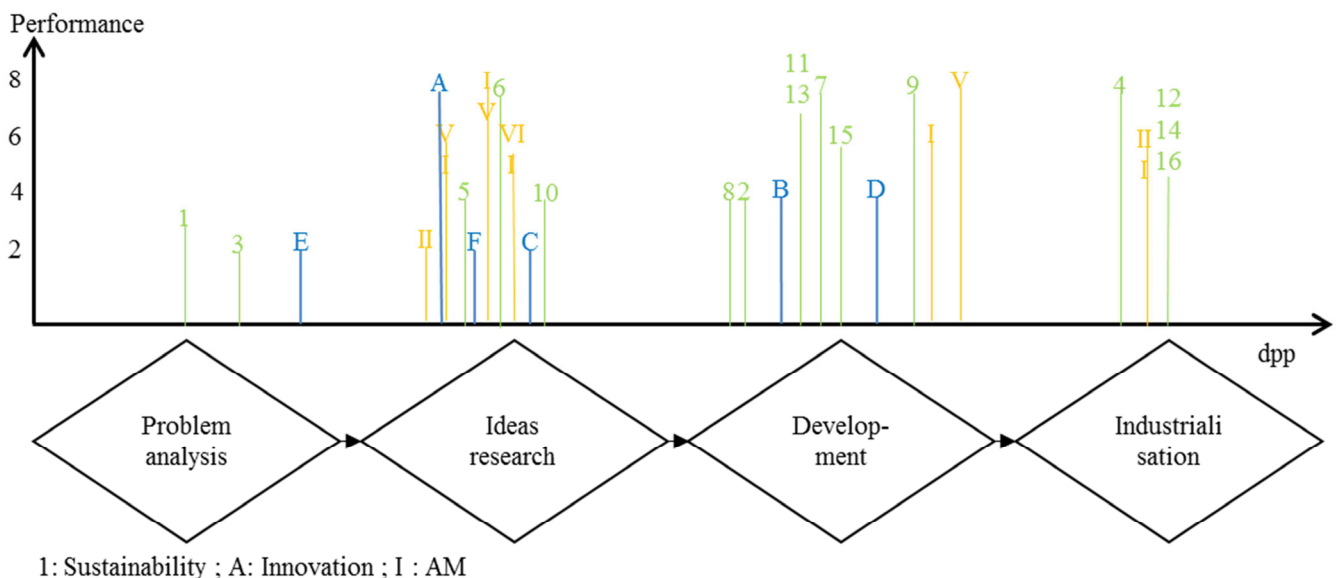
Performance

8
6
4
2

1
3
E
II
A
V
I
5
F
I
V
6
VI
I
C
10
8
2
B
11
13
7
15
D
9
I
V
4
II
I
12
14
16

dpp

Problem analysis

Ideas research

Develop-ment

Industriali sation

1: Sustainability ; A: Innovation ; I : AM